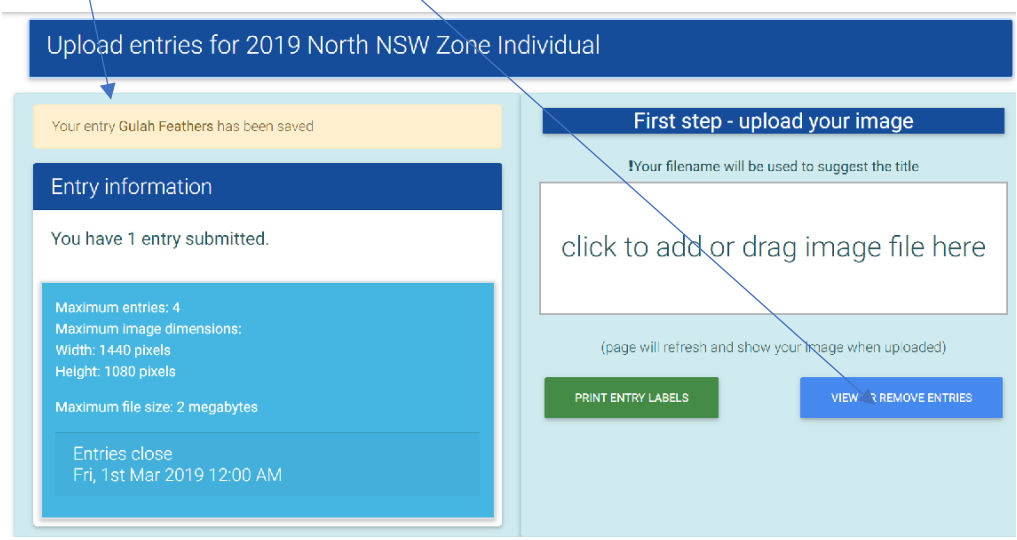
Upload entries for 2019 North NSW Zone Individual

Your entry Gulah Feathers has been saved

Entry information

You have 1 entry submitted.

Maximum entries: 4
Maximum image dimensions:
Width: 1440 pixels
Height: 1080 pixels

Maximum file size: 2 megabytes

Entries close
Fri, 1st Mar 2019 12:00 AM

First step - upload your image

!Your filename will be used to suggest the title

click to add or drag image file here

(page will refresh and show your image when uploaded)

PRINT ENTRY LABELS

VIEW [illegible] REMOVE ENTRIES